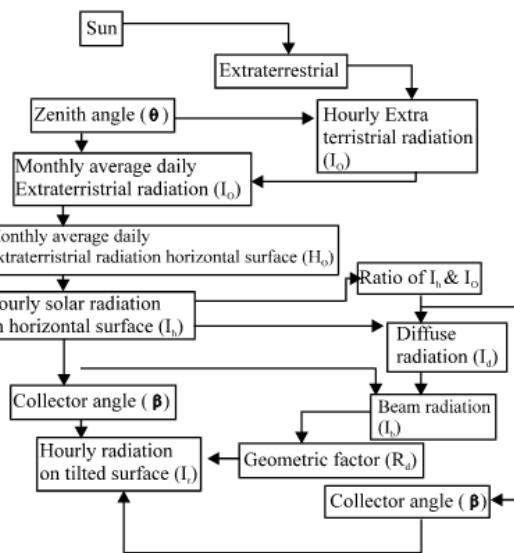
Sun

Extraterrestrial

Zenith angle ( $\theta$ )

Hourly Extra terristrial radiation ($I_O$)

Monthly average daily Extraterristrial radiation ($I_O$)

onthly average daily xtraterristrial radiation horizontal surface ($H_o$)

Ratio of $I_h$ & $I_O$

ourly solar radiation n horizontal surface ($I_h$)

Diffuse radiation ($I_d$)

Collector angle ( $\beta$ )

Beam radiation ($I_b$)

Hourly radiation on tilted surface ($I_r$)

Geometric factor ($R_d$)

Collector angle ( $\beta$ )